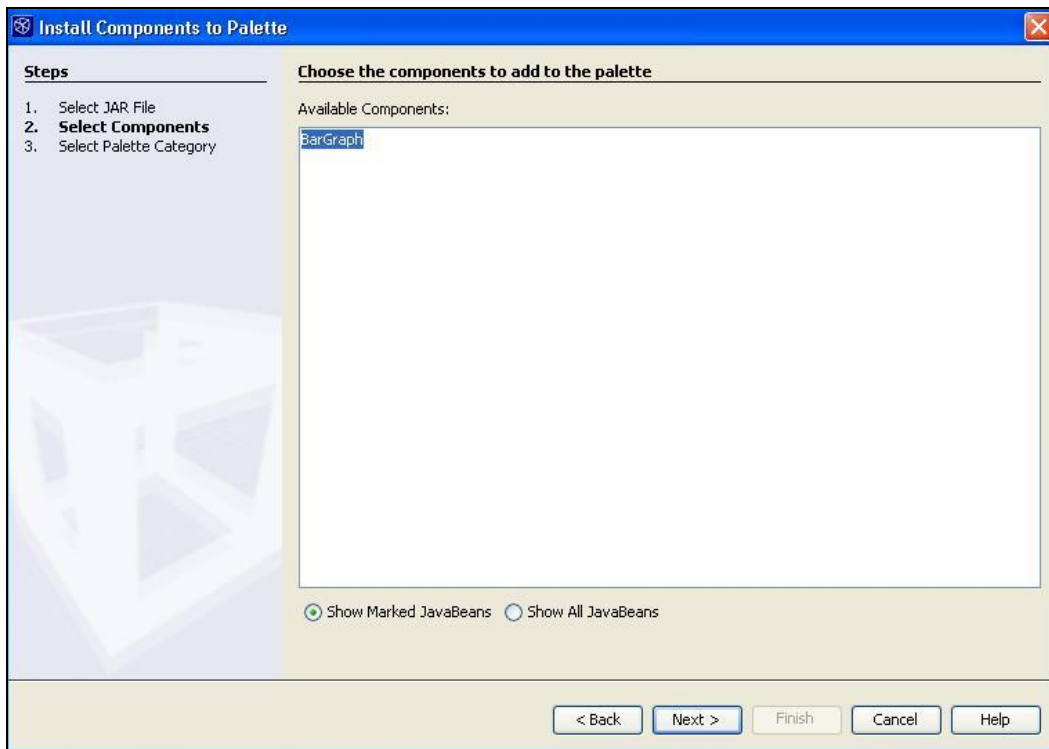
Install Components to Palette

Steps

1. Select JAR File
2. **Select Components**
3. Select Palette Category

Choose the components to add to the palette

Available Components:

BarGraph

Show Marked JavaBeans Show All JavaBeans

< Back Next > Finish Cancel Help